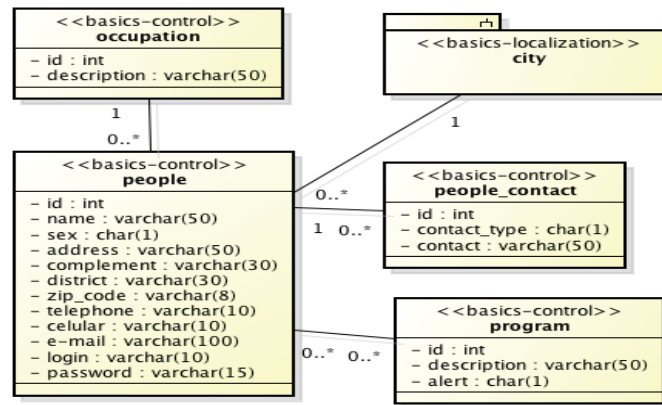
<<basics-control>>
occupation

- id : int
- description : varchar(50)

<<basics-localization>>
city

1
0..*

1

<<basics-control>>
people

- id : int
- name : varchar(50)
- sex : char(1)
- address : varchar(50)
- complement : varchar(30)
- district : varchar(30)
- zip_code : varchar(8)
- telephone : varchar(10)
- celular : varchar(10)
- e-mail : varchar(100)
- login : varchar(10)
- password : varchar(15)

0..*

<<basics-control>>
people_contact

- id : int
- contact_type : char(1)
- contact : varchar(50)

1 0..*

<<basics-control>>
program

- id : int
- description : varchar(50)
- alert : char(1)

0..* 0..*